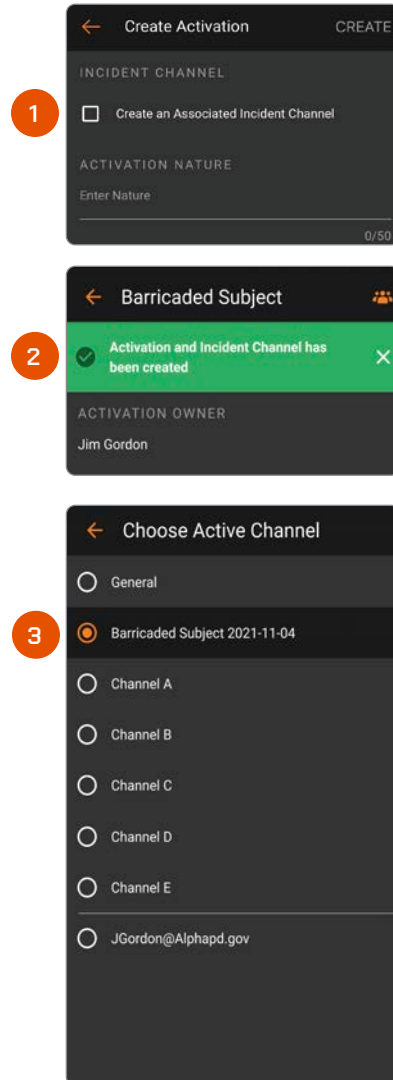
1

Create Activation CREATE

INCIDENT CHANNEL

Create an Associated Incident Channel

ACTIVATION NATURE

Enter Nature

0/50

2

Barricaded Subject

Activation and Incident Channel has been created

ACTIVATION OWNER

Jim Gordon

3

Choose Active Channel

General

Barricaded Subject 2021-11-04

Channel A

Channel B

Channel C

Channel D

Channel E

JGordon@Alphapd.gov